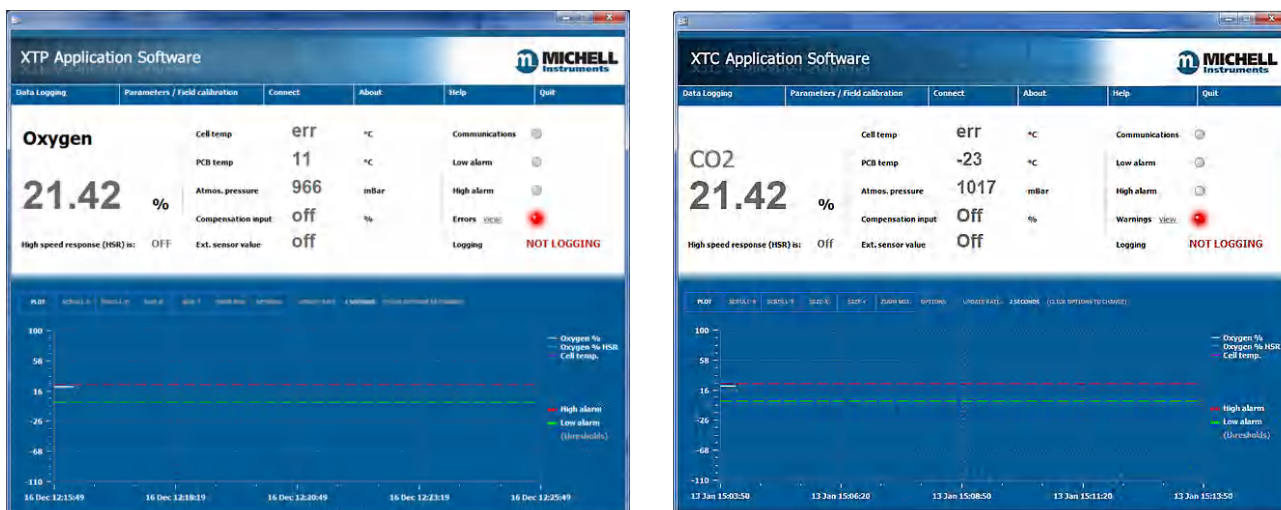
XTP Application Software

MICHELL Instruments

Data Logging | Parameters / Field calibration | Connect | About | Help | Quit

Oxygen

21.42 %

High speed response (HSR) is: OFF

Cell temp err °C
PCB temp 11 °C
Atmos. pressure 966 mBar
Compensation input off %
Ext. sensor value off

Communications
Low alarm
High alarm
Errors view
Logging NOT LOGGING

PLOT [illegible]

100
58
16
-26
-68
-110

Oxygen %
Oxygen % HSR
Cell temp.

High alarm
Low alarm
(thresholds)

16 Dec 12:15:49 16 Dec 12:18:19 16 Dec 12:20:49 16 Dec 12:23:19 16 Dec 12:25:49

XTC Application Software

MICHELL Instruments

Data Logging | Parameters / Field calibration | Connect | About | Help | Quit

CO2

21.42 %

High speed response (HSR) is: Off

Cell temp err °C
PCB temp -23 °C
Atmos. pressure 1017 mBar
Compensation input Off %
Ext. sensor value Off

Communications
Low alarm
High alarm
Warnings view
Logging NOT LOGGING

PLOT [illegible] OPTIONS UPDATE RATE: 2 SECONDS (CLICK OPTIONS TO CHANGE)

100
58
16
-26
-68
-110

Oxygen %
Oxygen % HSR
Cell temp.

High alarm
Low alarm
(thresholds)

13 Jan 15:03:50 13 Jan 15:06:20 13 Jan 15:08:50 13 Jan 15:11:20 13 Jan 15:13:50